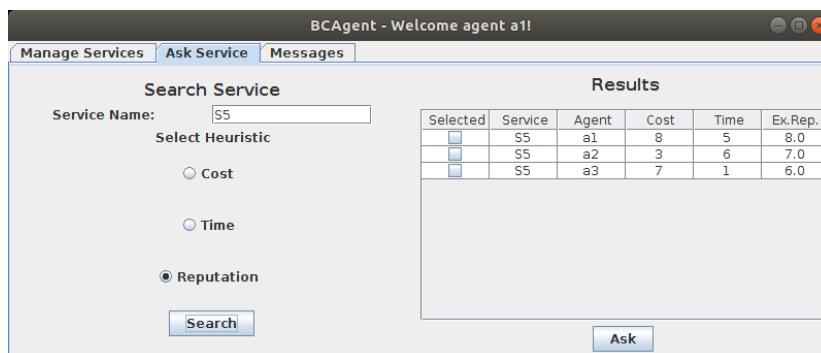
BCAgent - Welcome agent a1!

Manage Services | Ask Service | Messages

Search Service

Service Name: S5

Select Heuristic

Cost

Time

Reputation

Search

Results

| Selected | Service | Agent | Cost | Time | Ex.Rep. |
|---|---|---|---|---|---|
| | S5 | a1 | 8 | 5 | 8.0 |
| | S5 | a2 | 3 | 6 | 7.0 |
| | S5 | a3 | 7 | 1 | 6.0 |

Ask